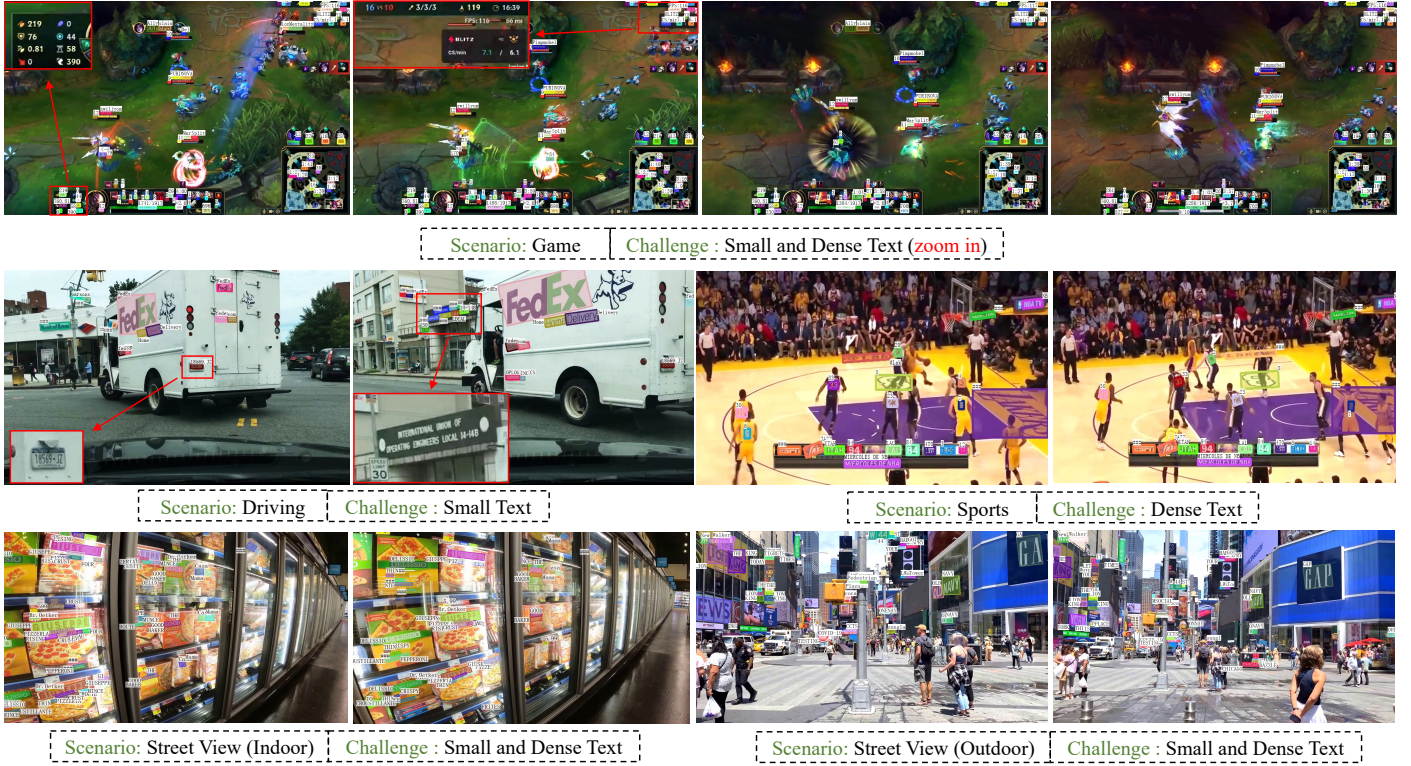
219 0
76 44
0.81 58
0 390

16 10 3/3/3 119 16:39
FPS: 116 86 ms
BLITZ
CS/min 7.1 / 6.1

Scenario: Game | Challenge : Small and Dense Text (zoom in)

FedEx
FedEx
Home Delivery
INTERNATIONAL UNION OF OPERATING ENGINEERS LOCAL 14-14B
30

Scenario: Driving | Challenge : Small Text

Scenario: Sports | Challenge : Dense Text

Scenario: Street View (Indoor) | Challenge : Small and Dense Text

GAP

Scenario: Street View (Outdoor) | Challenge : Small and Dense Text